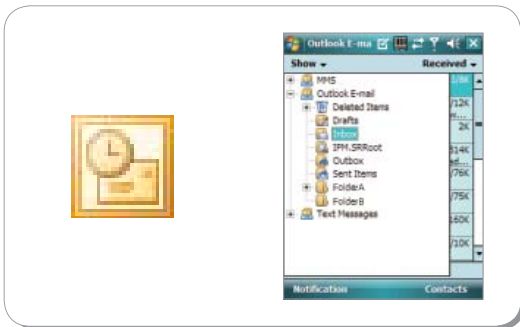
Outlook E-ma

Show ▾

Received ▾

MMS

Outlook E-mail

Deleted Items

Drafts

Inbox

IPM.SRRoot

Outbox

Sent Items

FolderA

FolderB

Text Messages

/12K

2K

/14K

/76K

/75K

/60K

/10K

Notification

Contacts